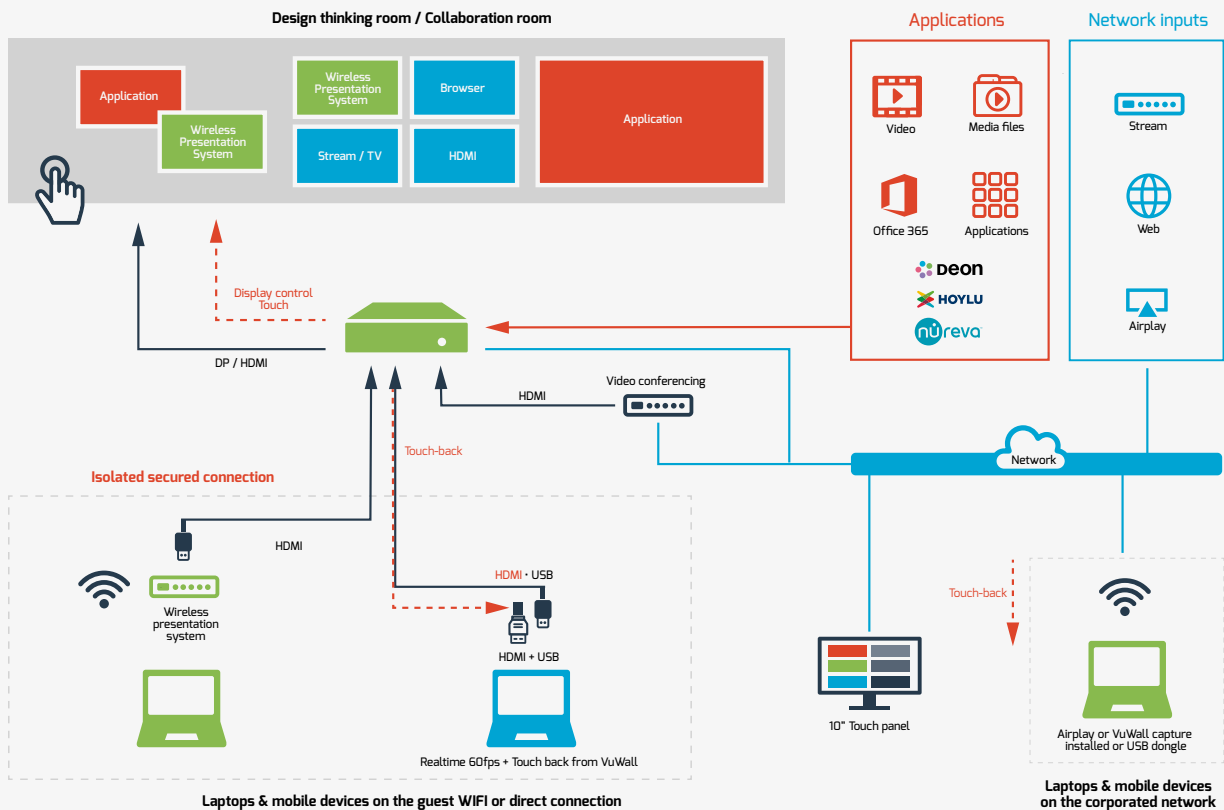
Design thinking room / Collaboration room

Application

Wireless Presentation System

Wireless Presentation System

Browser

Application

Stream / TV

HDMI

Applications

Video

Media files

Office 365

Applications

Deon

HOYLU

nureva

Network inputs

Stream

Web

Airplay

Display control Touch

DP / HDMI

Video conferencing

HDMI

Touch-back

Network

Isolated secured connection

HDMI

Wireless presentation system

HDMI • USB

HDMI + USB

Realtime 60fps + Touch back from VuWall

Touch-back

10" Touch panel

Airplay or VuWall capture installed or USB dongle

Laptops & mobile devices on the guest WIFI or direct connection

Laptops & mobile devices on the corporated network